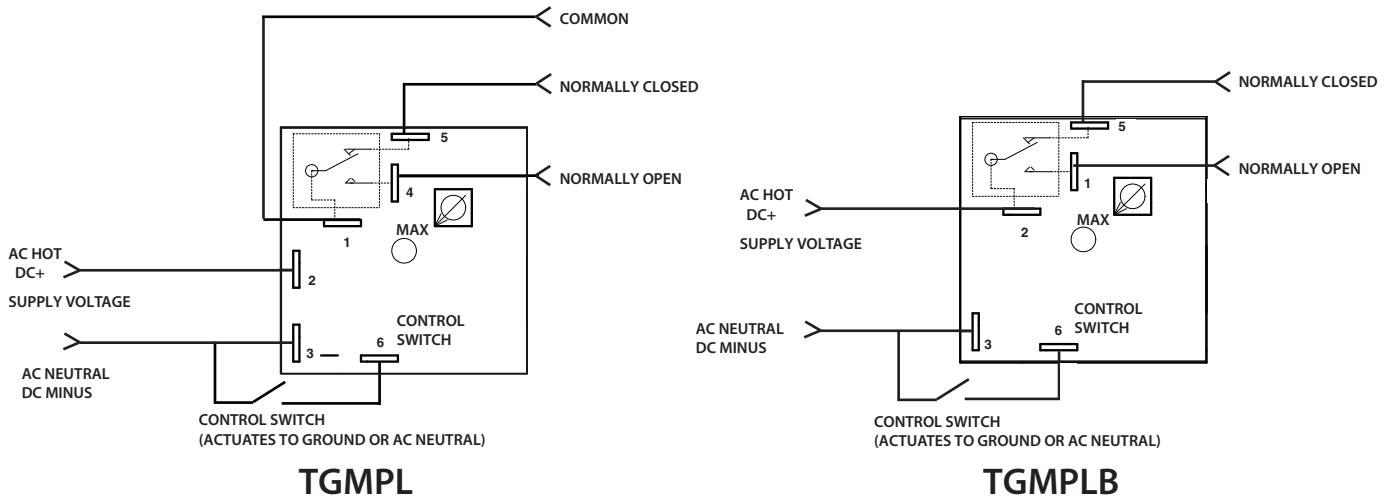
COMMON

NORMALLY CLOSED

5

NORMALLY OPEN

4

1

MAX

AC HOT
DC+

2

SUPPLY VOLTAGE

CONTROL SWITCH

AC NEUTRAL
DC MINUS

3

6

CONTROL SWITCH
(ACTUATES TO GROUND OR AC NEUTRAL)

TGMPL

NORMALLY CLOSED

5

NORMALLY OPEN

1

AC HOT
DC+

2

MAX

SUPPLY VOLTAGE

CONTROL SWITCH

AC NEUTRAL
DC MINUS

3

6

CONTROL SWITCH
(ACTUATES TO GROUND OR AC NEUTRAL)

TGMPLB